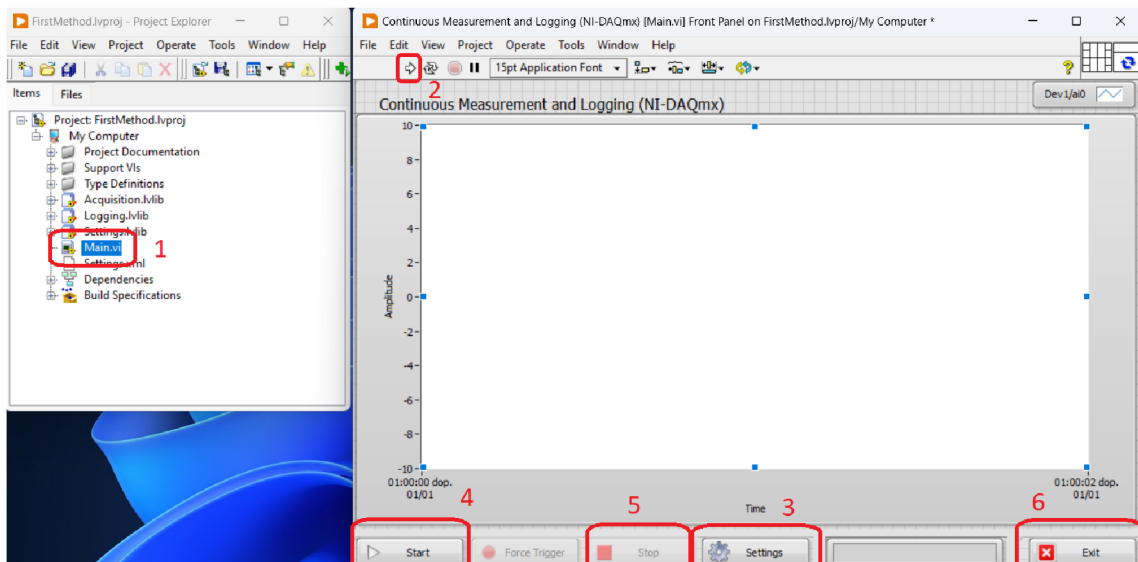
FirstMethod.lvproj - Project Explorer
File Edit View Project Operate Tools Window Help
Items Files
Project: FirstMethod.lvproj
My Computer
Project Documentation
Support VIs
Type Definitions
Acquisition.lvlib
Logging.lvlib
Settings.lvlib
Main.vi
Settings.xml
Dependencies
Build Specifications
1

Continuous Measurement and Logging (NI-DAQmx) [Main.vi] Front Panel on FirstMethod.lvproj/My Computer *
File Edit View Project Operate Tools Window Help
15pt Application Font
2
Continuous Measurement and Logging (NI-DAQmx)
Dev1/ai0
10
8
6
4
2
0
-2
-4
-6
-8
-10
Amplitude
01:00:00 dop.
01/01
01:00:02 dop.
01/01
Time
4 5 3 6
Start
Force Trigger
Stop
Settings
Exit